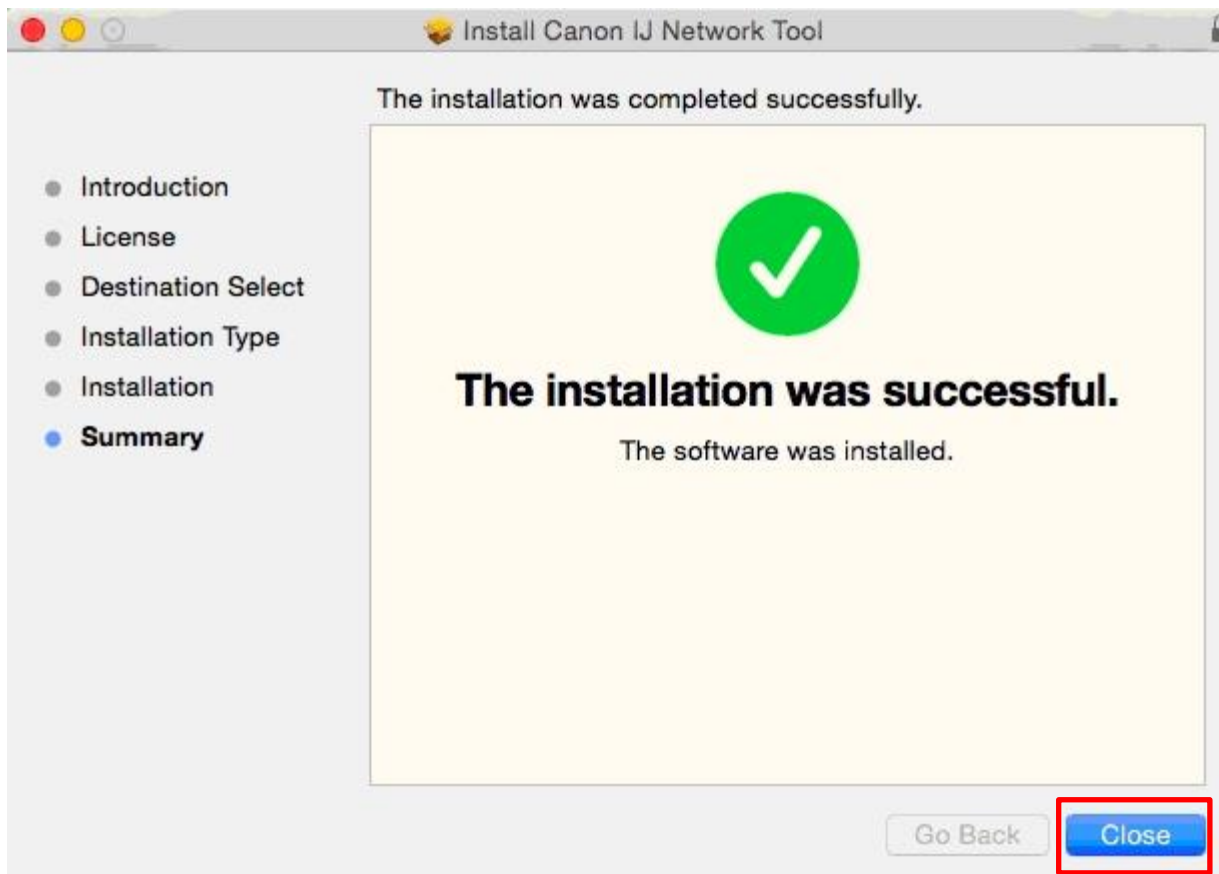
Install Canon IJ Network Tool

The installation was completed successfully.

- Introduction
- License
- Destination Select
- Installation Type
- Installation
- **Summary**

The installation was successful.

The software was installed.

Go Back
Close